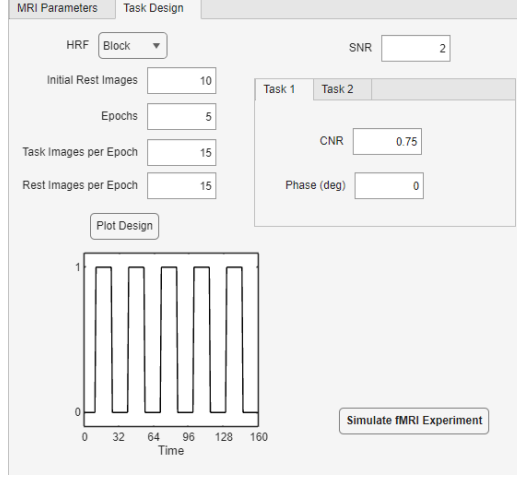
MRI Parameters
Task Design

HRF Block ▼

SNR 2

Initial Rest Images 10

Epochs 5

Task Images per Epoch 15

Rest Images per Epoch 15

Task 1
Task 2

CNR 0.75

Phase (deg) 0

Plot Design

1

0

0 32 64 96 128 160
Time

Simulate fMRI Experiment